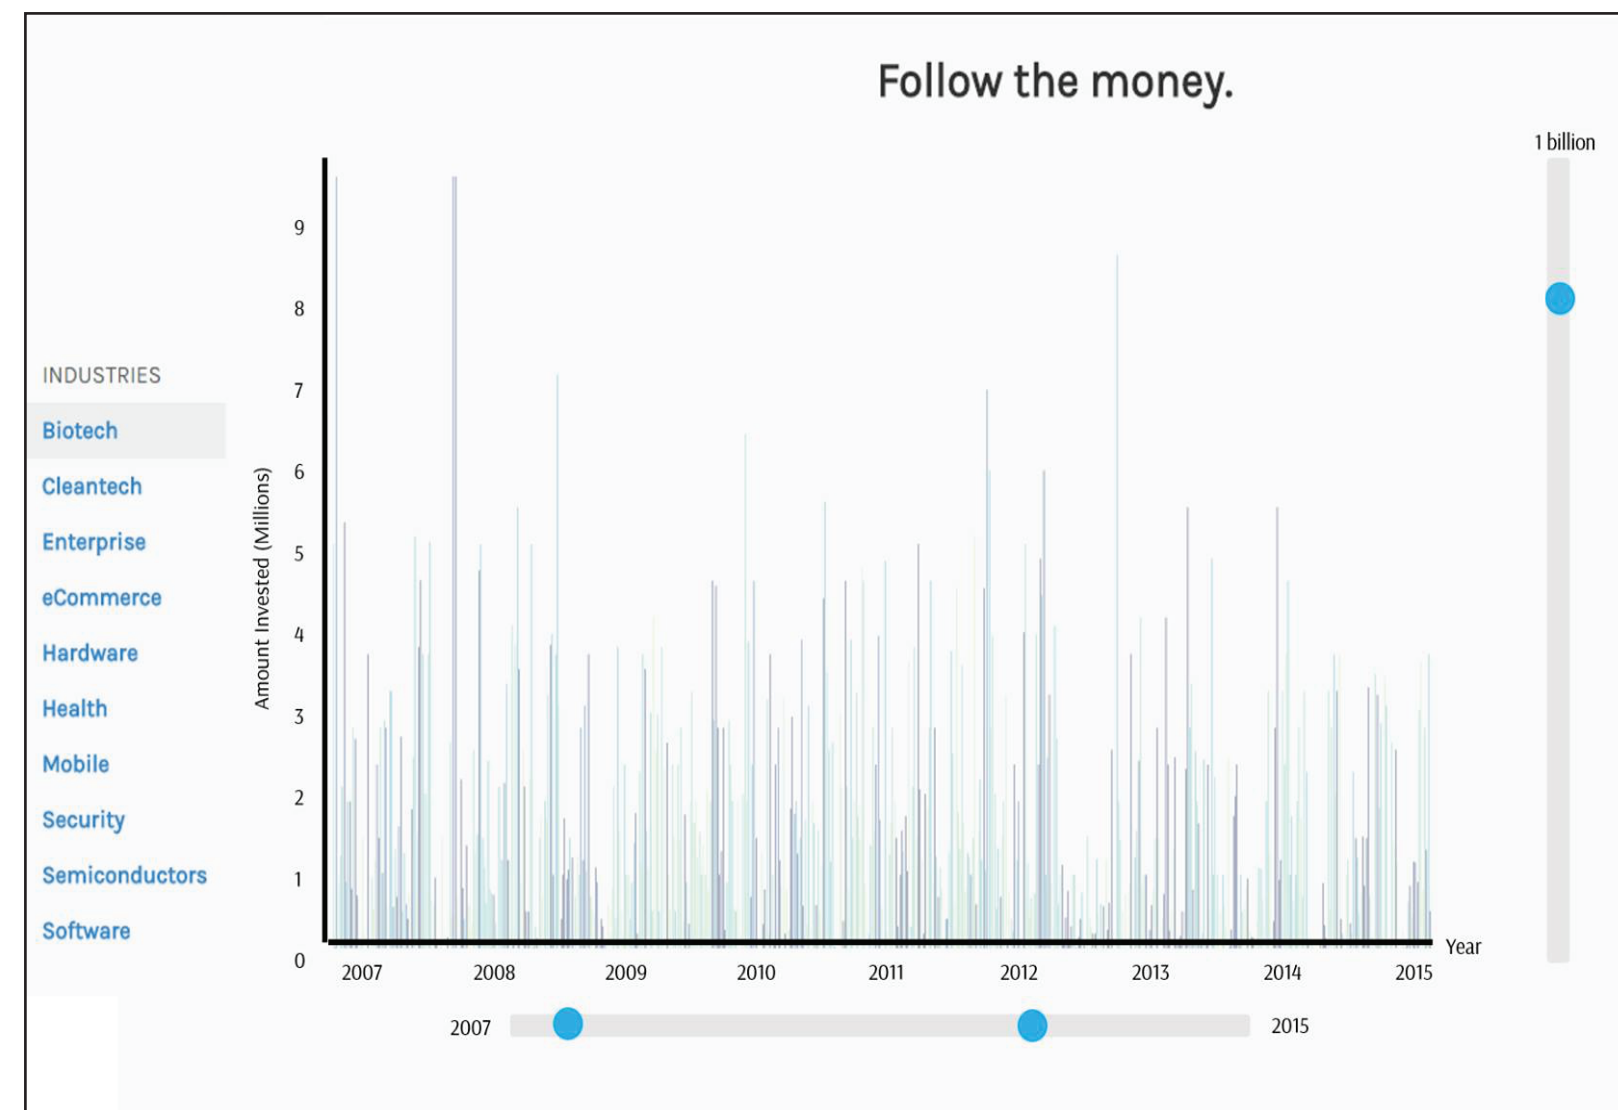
Follow the money.

1 billion

INDUSTRIES

Biotech

Cleantech

Enterprise

eCommerce

Hardware

Health

Mobile

Security

Semiconductors

Software

Amount Invested (Millions)

9
8
7
6
5
4
3
2
1
0

Year

2007 2008 2009 2010 2011 2012 2013 2014 2015

2007

2015